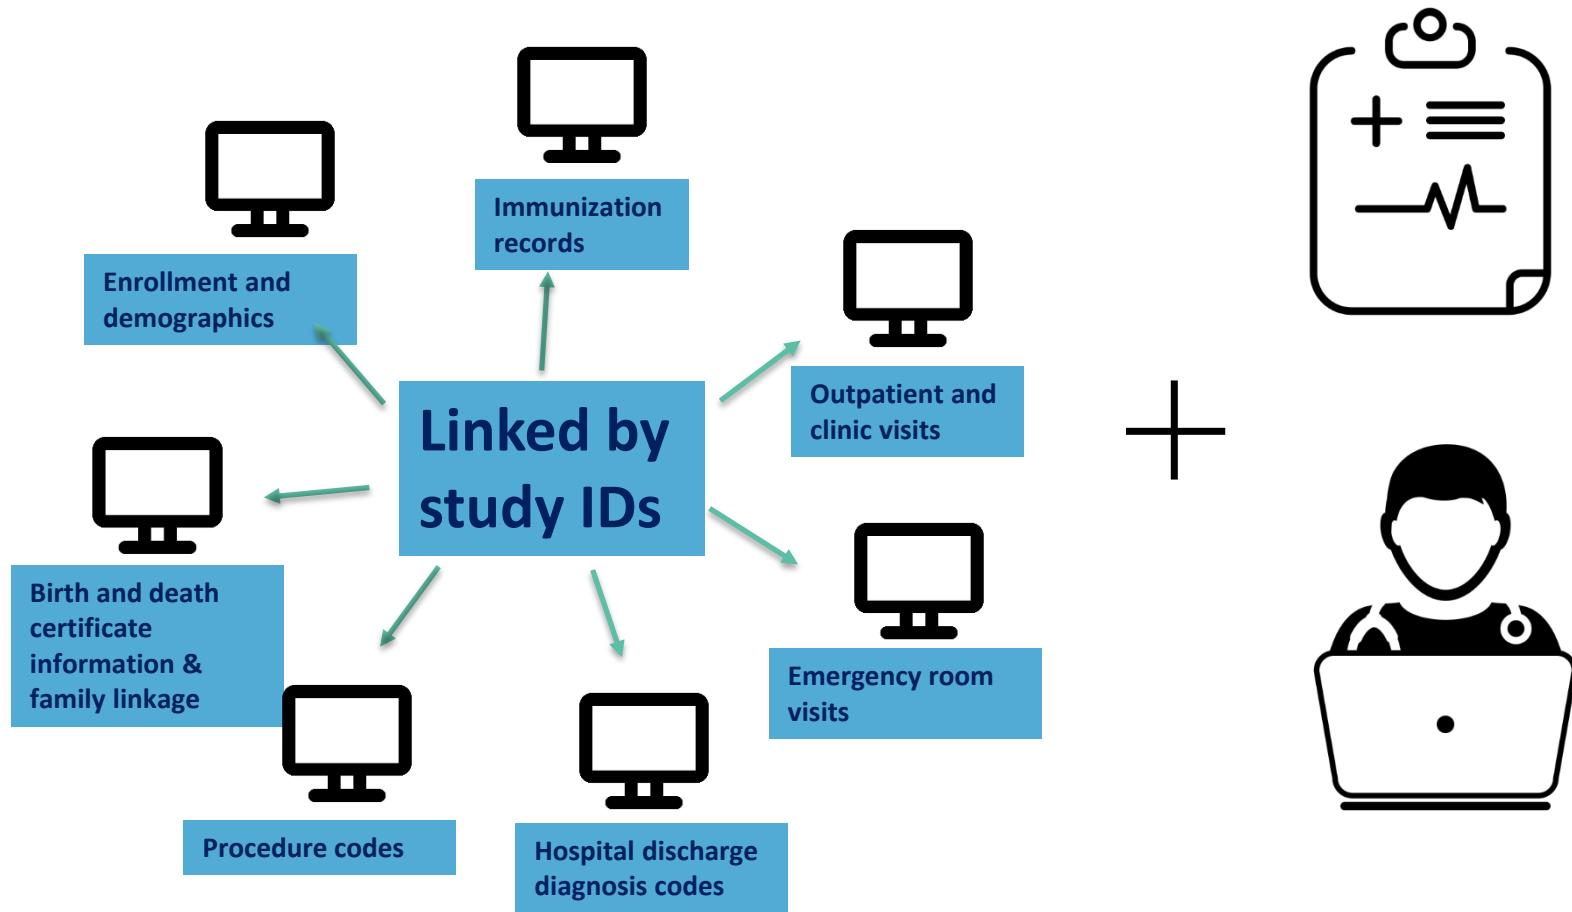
Immunization records

Enrollment and demographics

Outpatient and clinic visits

Linked by study IDs

Birth and death certificate information & family linkage

Emergency room visits

Procedure codes

Hospital discharge diagnosis codes